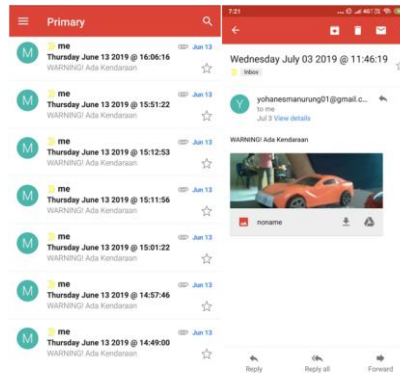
Primary

M me
Thursday June 13 2019 @ 16:06:16
WARNING! Ada Kendaraan
Jun 13

M me
Thursday June 13 2019 @ 15:51:22
WARNING! Ada Kendaraan
Jun 13

M me
Thursday June 13 2019 @ 15:12:53
WARNING! Ada Kendaraan
Jun 13

M me
Thursday June 13 2019 @ 15:11:56
WARNING! Ada Kendaraan
Jun 13

M me
Thursday June 13 2019 @ 15:01:22
WARNING! Ada Kendaraan
Jun 13

M me
Thursday June 13 2019 @ 14:57:46
WARNING! Ada Kendaraan
Jun 13

M me
Thursday June 13 2019 @ 14:49:00
WARNING! Ada Kendaraan
Jun 13

7:21

Wednesday July 03 2019 @ 11:46:19
Inbox

Y yohanesmanurung01@gmail.c...
to me
Jul 3 View details

WARNING! Ada Kendaraan

noname

Reply
Reply all
Forward